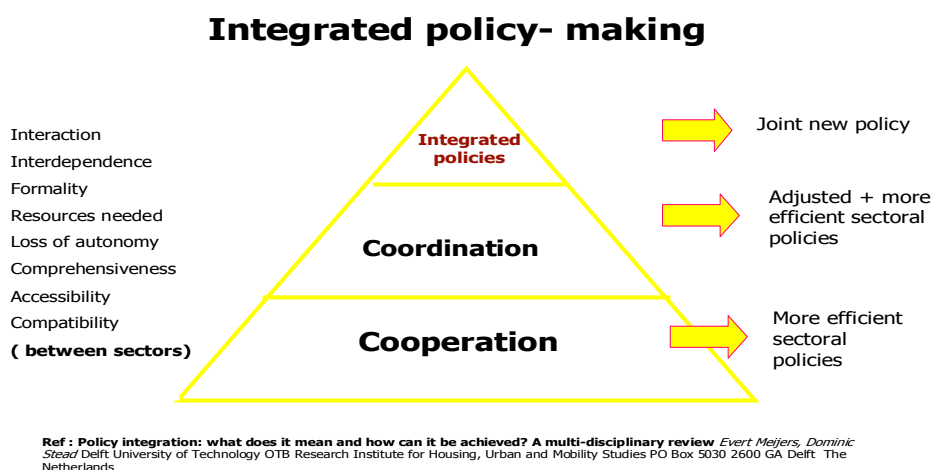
Integrated policy- making

Interaction
Interdependence
Formality
Resources needed
Loss of autonomy
Comprehensiveness
Accessibility
Compatibility
( between sectors)

Integrated policies

Coordination

Cooperation

Joint new policy

Adjusted + more efficient sectoral policies

More efficient sectoral policies

Ref : Policy integration: what does it mean and how can it be achieved? A multi-disciplinary review Evert Meijers, Dominic Stead Delft University of Technology OTB Research Institute for Housing, Urban and Mobility Studies PO Box 5030 2600 GA Delft The Netherlands